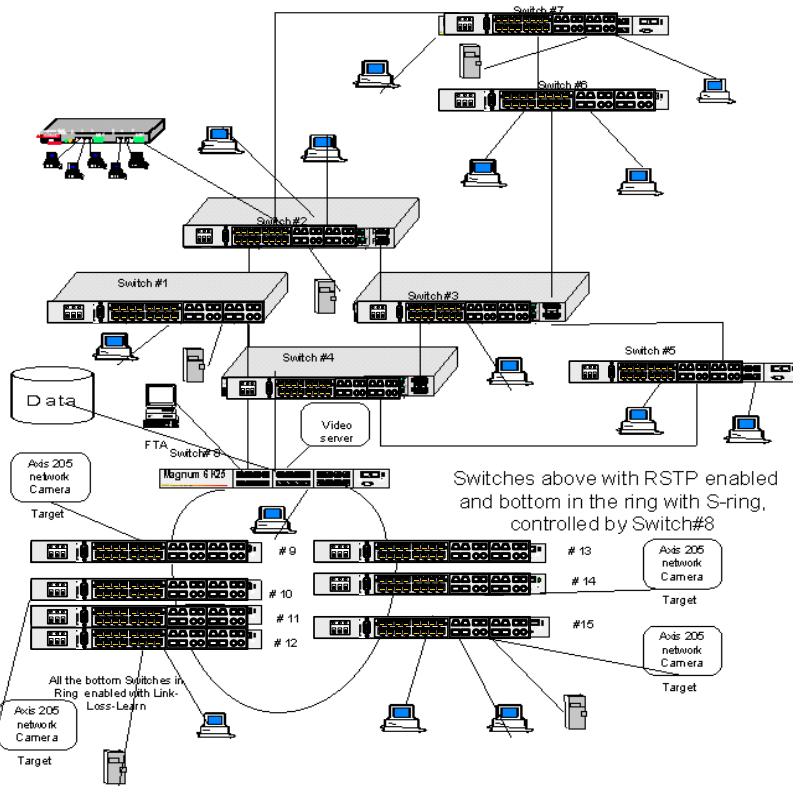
Switch #7

Switch #6

Switch #2

Switch #1

Switch #3

Switch #4

Switch #5

Data

FTA

Video server

Switch # 8

Magnum 6 K25

Axis 205 network Camera

Target

Switches above with RSTP enabled and bottom in the ring with S-ring, controlled by Switch#8

# 9

# 13

# 10

# 14

# 11

# 12

#15

Axis 205 network Camera

Target

Axis 205 network Camera

Target

All the bottom Switches in Ring enabled with Link-Loss-Learn

Axis 205 network Camera

Target